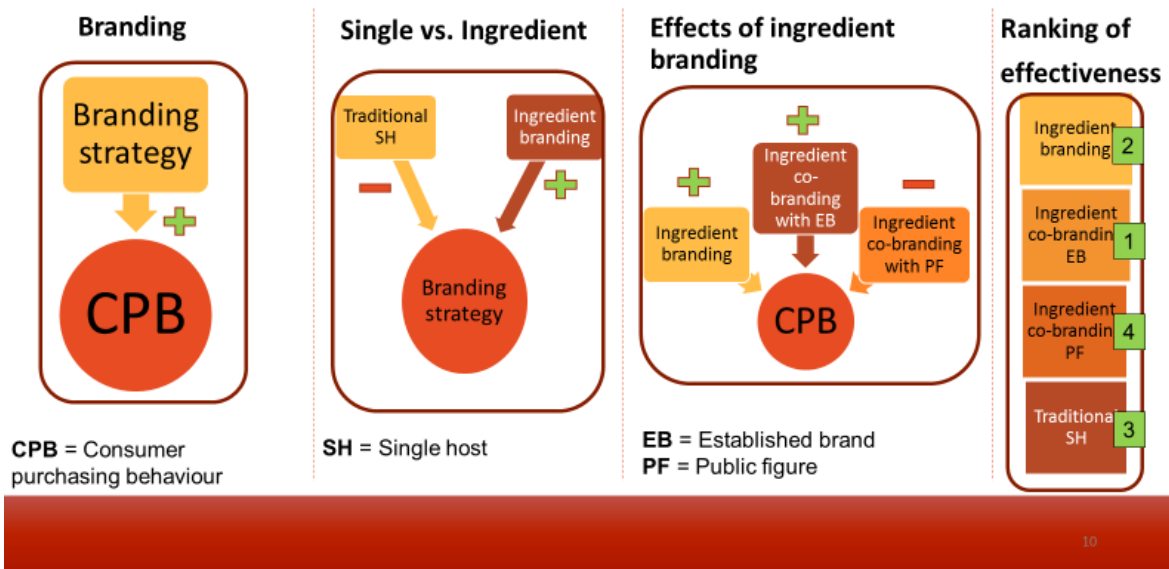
Branding

Branding strategy

+

CPB

**CPB** = Consumer purchasing behaviour

Single vs. Ingredient

Traditional SH

−

Ingredient branding

+

Branding strategy

**SH** = Single host

Effects of ingredient branding

+

Ingredient co-branding with EB

+

Ingredient branding

−

Ingredient co-branding with PF

CPB

**EB** = Established brand
**PF** = Public figure

Ranking of effectiveness

Ingredient branding 2

Ingredient co-brandin EB 1

Ingredient co-brandin PF 4

Traditiona SH 3

10